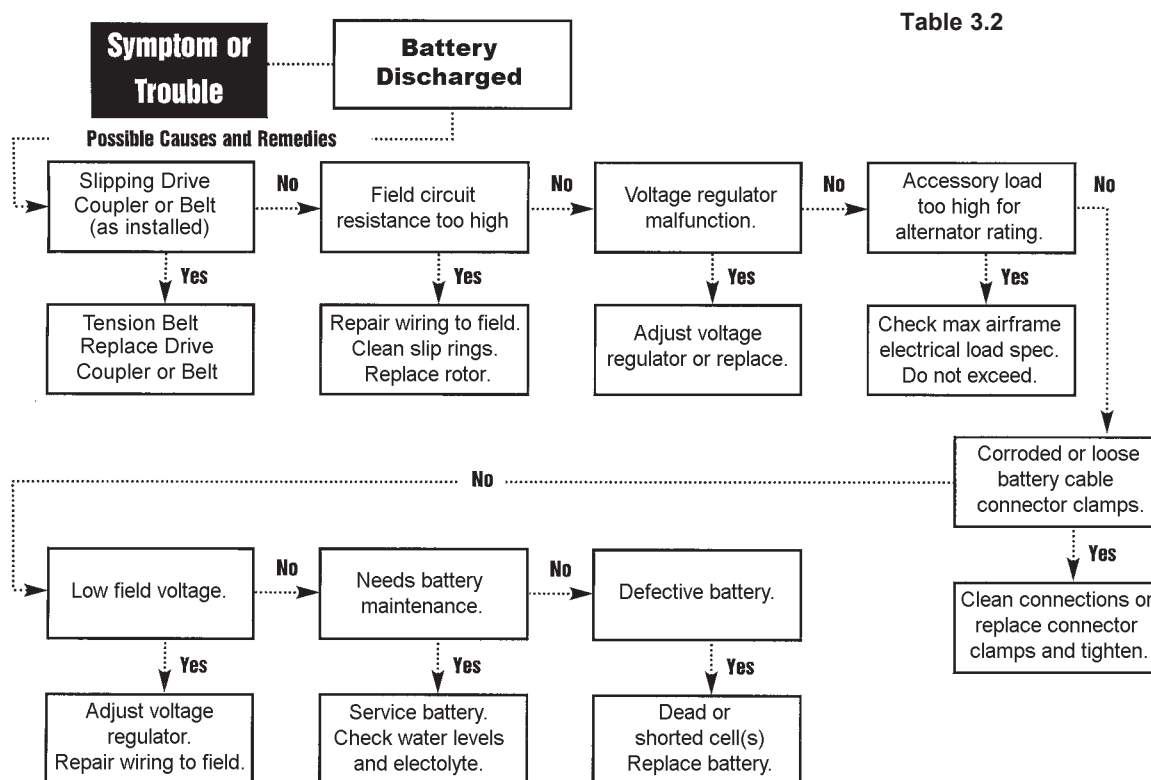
Table 3.2

Symptom or Trouble

Battery Discharged

Possible Causes and Remedies

Slipping Drive Coupler or Belt (as installed)

No

Field circuit resistance too high

No

Voltage regulator malfunction.

No

Accessory load too high for alternator rating.

No

Yes

Tension Belt Replace Drive Coupler or Belt

Yes

Repair wiring to field. Clean slip rings. Replace rotor.

Yes

Adjust voltage regulator or replace.

Yes

Check max airframe electrical load spec. Do not exceed.

Corroded or loose battery cable connector clamps.

Yes

Clean connections or replace connector clamps and tighten.

No

Low field voltage.

No

Needs battery maintenance.

No

Defective battery.

Yes

Adjust voltage regulator. Repair wiring to field.

Yes

Service battery. Check water levels and electrolyte.

Yes

Dead or shorted cell(s) Replace battery.